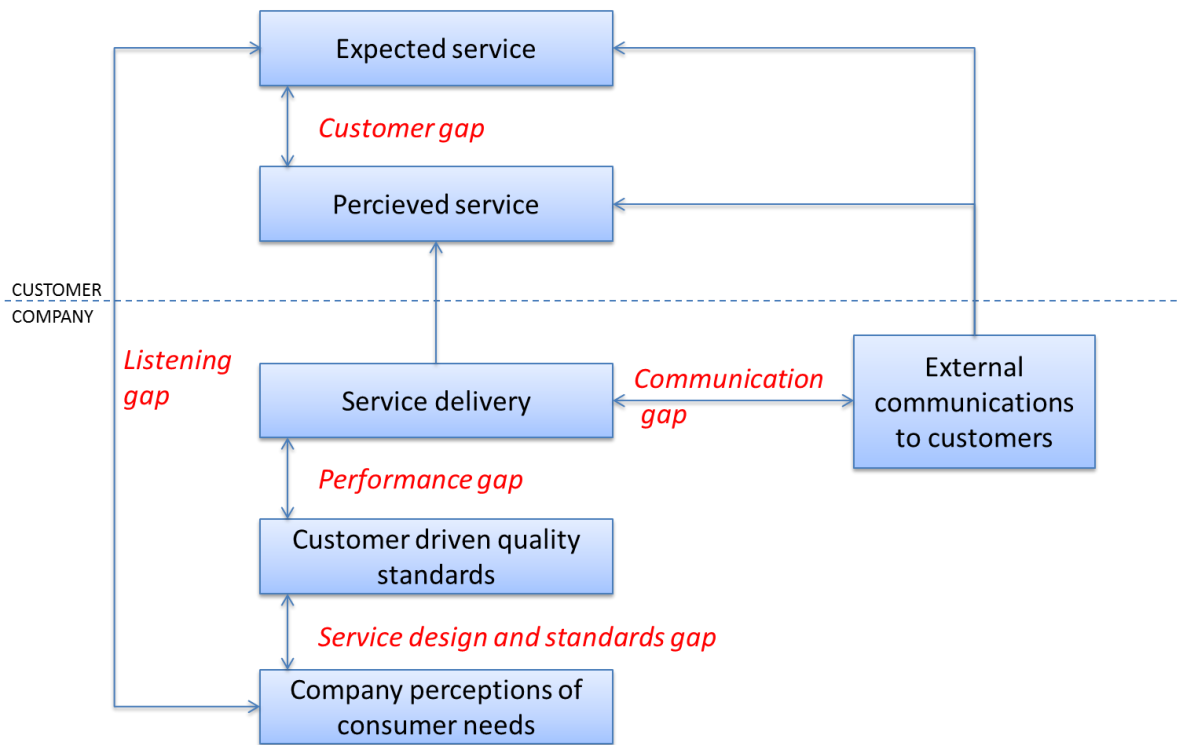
Expected service

Customer gap

Percieved service

CUSTOMER

COMPANY

Listening gap

Service delivery

Communication gap

External communications to customers

Performance gap

Customer driven quality standards

Service design and standards gap

Company perceptions of consumer needs